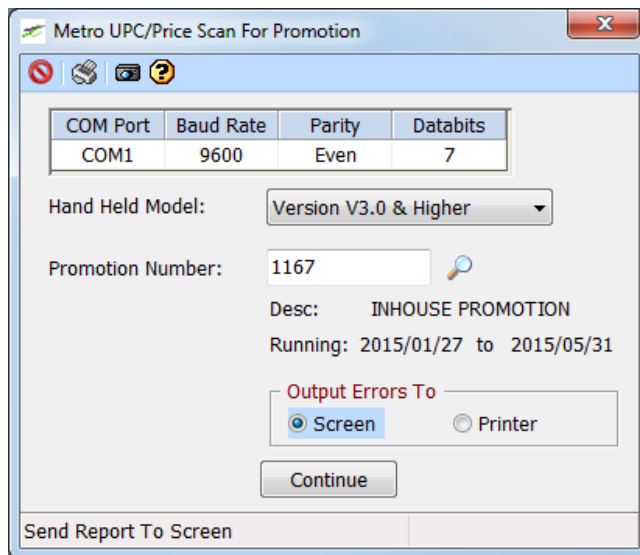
Metro UPC/Price Scan For Promotion

| COM Port | Baud Rate | Parity | Databits |
|---|---|---|---|
| COM1 | 9600 | Even | 7 |

Hand Held Model: Version V3.0 & Higher

Promotion Number: 1167

Desc: INHOUSE PROMOTION

Running: 2015/01/27 to 2015/05/31

Output Errors To

Screen

Printer

Continue

Send Report To Screen